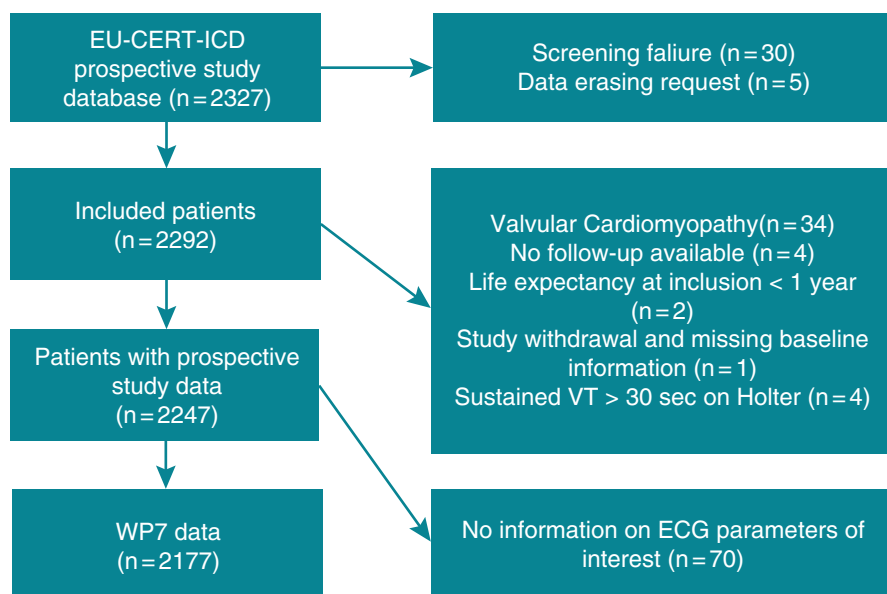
EU-CERT-ICD prospective study database (n = 2327)

Screening faliure (n = 30)
Data erasing request (n = 5)

Included patients (n = 2292)

Valvular Cardiomyopathy(n = 34)
No follow-up available (n = 4)
Life expectancy at inclusion < 1 year (n = 2)
Study withdrawal and missing baseline information (n = 1)
Sustained VT > 30 sec on Holter (n = 4)

Patients with prospective study data (n = 2247)

WP7 data (n = 2177)

No information on ECG parameters of interest (n = 70)